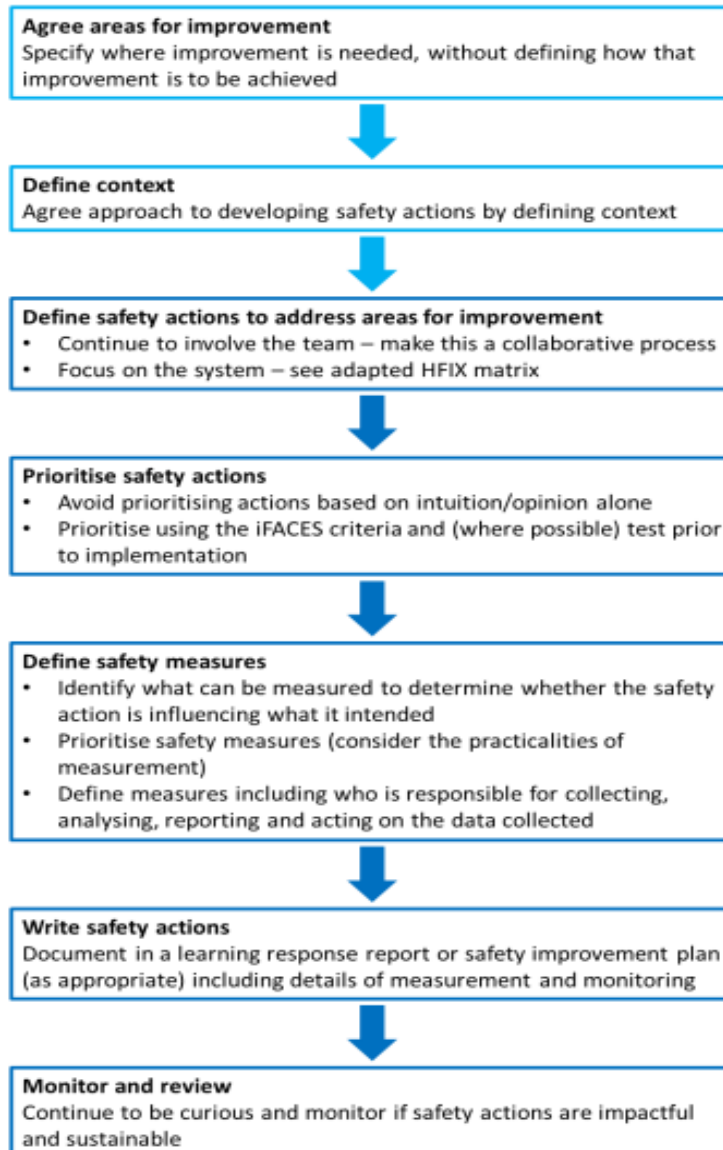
**Agree areas for improvement**
Specify where improvement is needed, without defining how that improvement is to be achieved

**Define context**
Agree approach to developing safety actions by defining context

**Define safety actions to address areas for improvement**
- Continue to involve the team – make this a collaborative process
- Focus on the system – see adapted HFIX matrix

**Prioritise safety actions**
- Avoid prioritising actions based on intuition/opinion alone
- Prioritise using the iFACES criteria and (where possible) test prior to implementation

**Define safety measures**
- Identify what can be measured to determine whether the safety action is influencing what it intended
- Prioritise safety measures (consider the practicalities of measurement)
- Define measures including who is responsible for collecting, analysing, reporting and acting on the data collected

**Write safety actions**
Document in a learning response report or safety improvement plan (as appropriate) including details of measurement and monitoring

**Monitor and review**
Continue to be curious and monitor if safety actions are impactful and sustainable